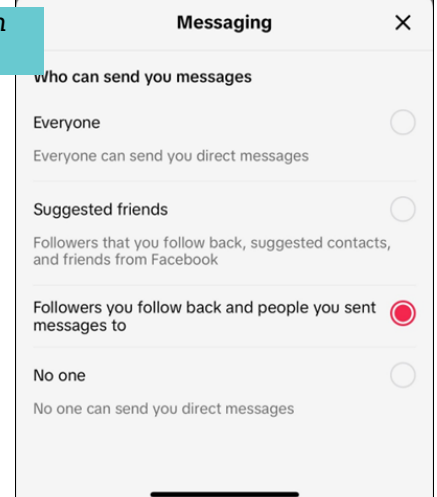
n

Messaging ✕

Who can send you messages

Everyone

Everyone can send you direct messages

Suggested friends

Followers that you follow back, suggested contacts, and friends from Facebook

Followers you follow back and people you sent messages to

No one

No one can send you direct messages